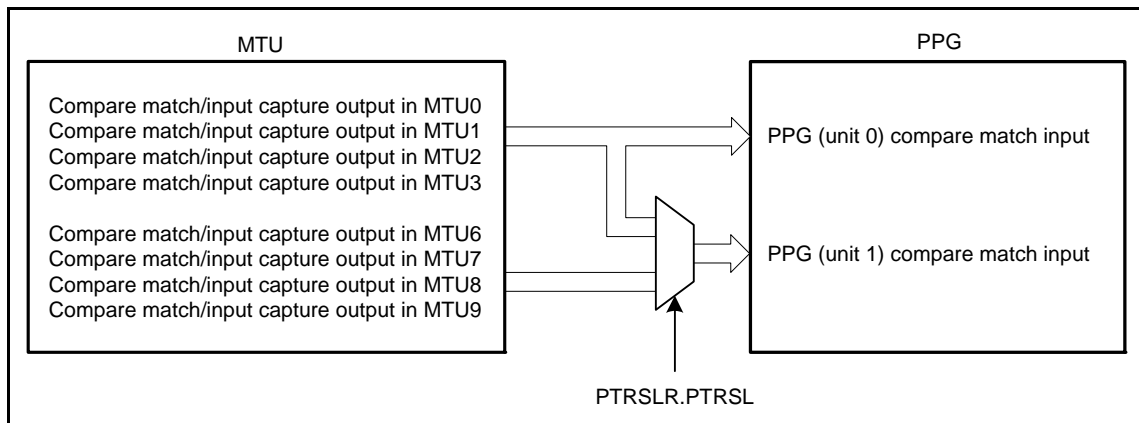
MTU

Compare match/input capture output in MTU0
Compare match/input capture output in MTU1
Compare match/input capture output in MTU2
Compare match/input capture output in MTU3

Compare match/input capture output in MTU6
Compare match/input capture output in MTU7
Compare match/input capture output in MTU8
Compare match/input capture output in MTU9

PPG

PPG (unit 0) compare match input

PPG (unit 1) compare match input

PTRSLR.PTRSL